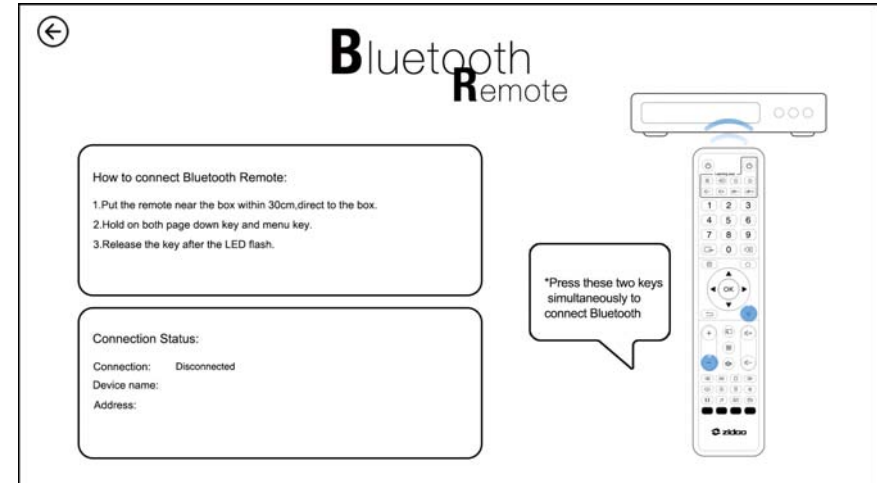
Bluetooth Remote

How to connect Bluetooth Remote:

1.Put the remote near the box within 30cm,direct to the box.

2.Hold on both page down key and menu key.

3.Release the key after the LED flash.

Connection Status:

Connection: Disconnected

Device name:

Address:

*Press these two keys simultaneously to connect Bluetooth

1 2 3
4 5 6
7 8 9
0

OK

zidoo